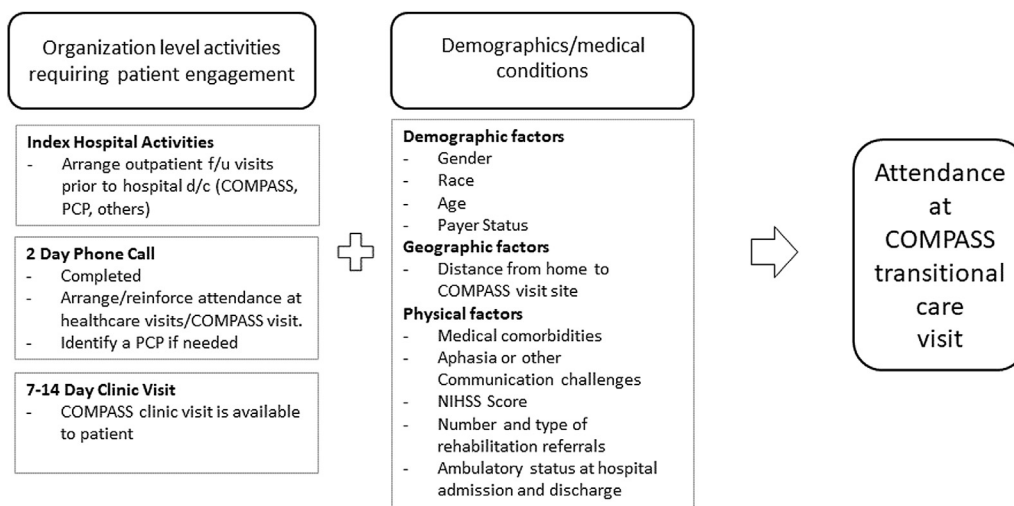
Organization level activities requiring patient engagement

Index Hospital Activities
- Arrange outpatient f/u visits prior to hospital d/c (COMPASS, PCP, others)

2 Day Phone Call
- Completed
- Arrange/reinforce attendance at healthcare visits/COMPASS visit.
- Identify a PCP if needed

7-14 Day Clinic Visit
- COMPASS clinic visit is available to patient

Demographics/medical conditions

Demographic factors
- Gender
- Race
- Age
- Payer Status

Geographic factors
- Distance from home to COMPASS visit site

Physical factors
- Medical comorbidities
- Aphasia or other Communication challenges
- NIHSS Score
- Number and type of rehabilitation referrals
- Ambulatory status at hospital admission and discharge

Attendance at COMPASS transitional care visit